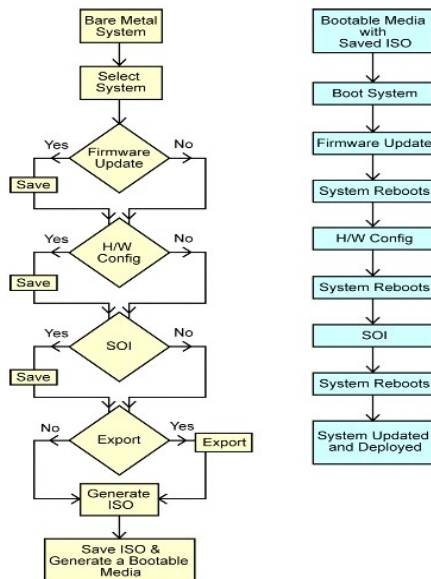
Bare Metal System

Select System

Yes
Firmware Update
No
Save

Yes
H/W Config
No
Save

Yes
SOI
No
Save

No
Export
Yes
Export

Generate ISO

Save ISO & Generate a Bootable Media

Bootable Media with Saved ISO

Boot System

Firmware Update

System Reboots

H/W Config

System Reboots

SOI

System Reboots

System Updated and Deployed